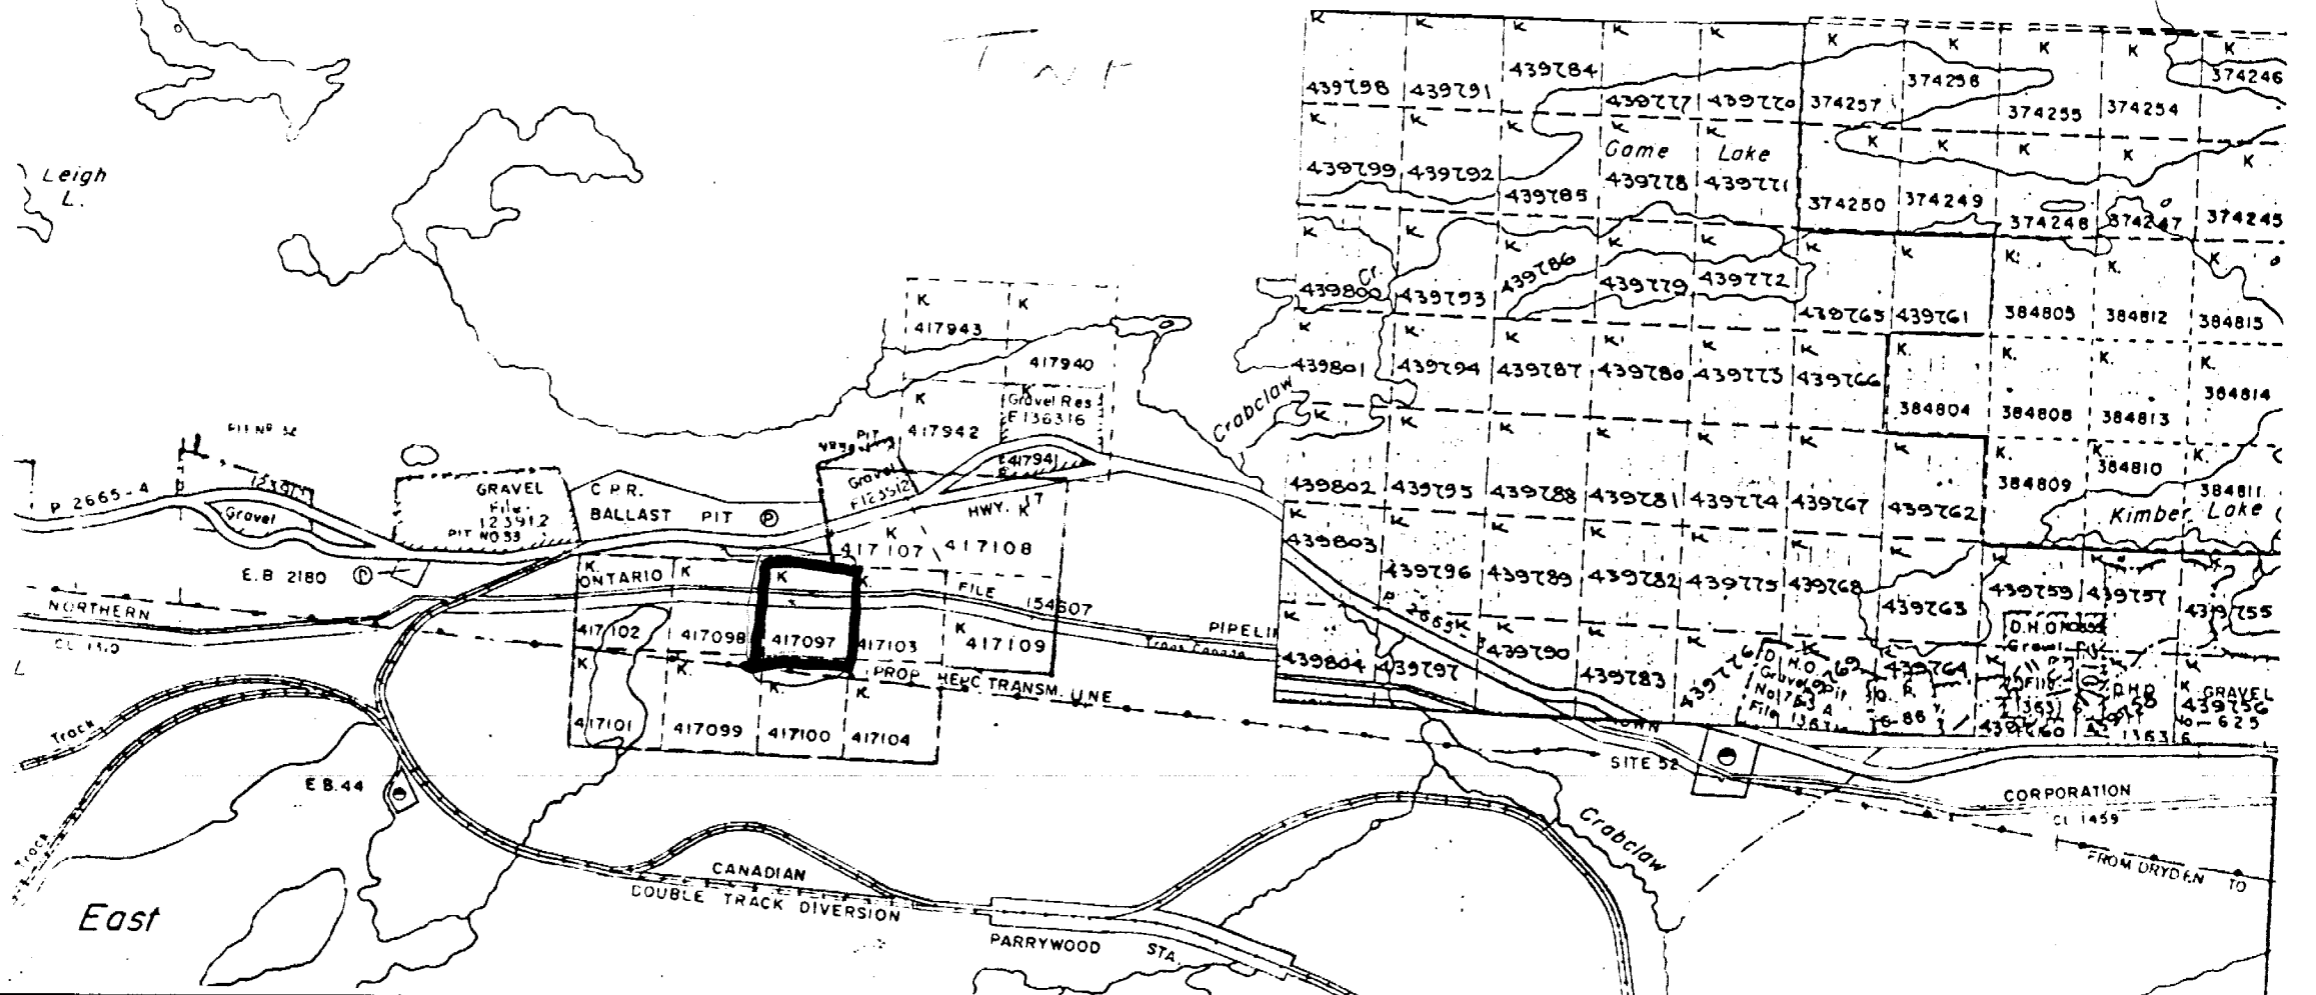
TWP

Leigh L.

K 439798 K 439791 K 439784 K 439777 K 439770 K 374257 K 374256 K 374255 K 374254 K 374246

K 439799 K 439792 K 439785 Game K 439778 Lake K 439771 K 374250 K 374249 K 374248 K 374247 K 374245

K 439800 Cr. K 439793 K 439786 K 439779 K 439772 K 439765 K 439761 K 384805 K 384812 K 384815

K 417943 K 417940

K 439801 K 439794 K 439787 K 439780 K 439773 K 439766 K 384804 K 384808 K 384813 K 384814

Crabclaw

K 417942 K Gravel Res F136316

FILE NO 32

PIT Gravel F123512

K 439802 K 439795 K 439788 K 439781 K 439774 K 439767 K 439762 K 384809 K 384810 K 384811

Kimber Lake

P 2665-4 Gravel GRAVEL File 123912 PIT NO 33 C.P.R. BALLAST PIT P

K 417941 HWY. 17

K 417107 K 417108

K 439803 K 439796 K 439789 K 439782 K 439775 K 439768 K 439763 K 439759 K 439757 K 439755

E.B 2180 ONTARIO K K K FILE 154607

NORTHERN

CL 1310

K 417102 K 417098 K 417097 K 417103 K 417109 PIPELINE Trans Canada

P 2665K

K 439804 K 439797 K 439790 K 439783 K 439776 D.H.O. Gravel Pit No 1763 A File 1363 K 439769 K 439764 D.H.O. Gravel Pit D.H.O. K GRAVEL 439756 No. 625

PROP. HEPC TRANSM. LINE

K 417101 K 417099 K 417100 K 417104

Track

E.B. 44

SITE 52

CORPORATION CL 1459

Crabclaw

FROM DRYDEN TO

Track

CANADIAN DOUBLE TRACK DIVERSION

PARRYWOOD STA.

East